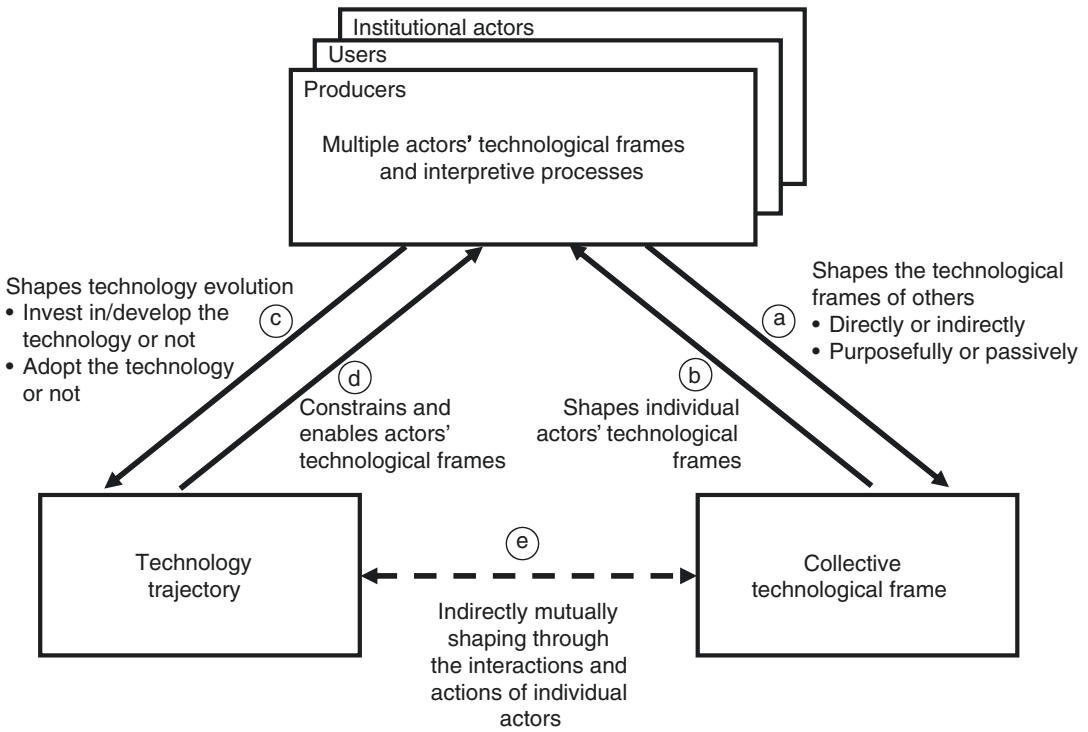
Institutional actors
Users
Producers
Multiple actors' technological frames and interpretive processes

Shapes technology evolution
• Invest in/develop the technology or not
• Adopt the technology or not

c

d
Constrains and enables actors' technological frames

b
Shapes individual actors' technological frames

a
Shapes the technological frames of others
• Directly or indirectly
• Purposefully or passively

Technology trajectory

e

Collective technological frame

Indirectly mutually shaping through the interactions and actions of individual actors